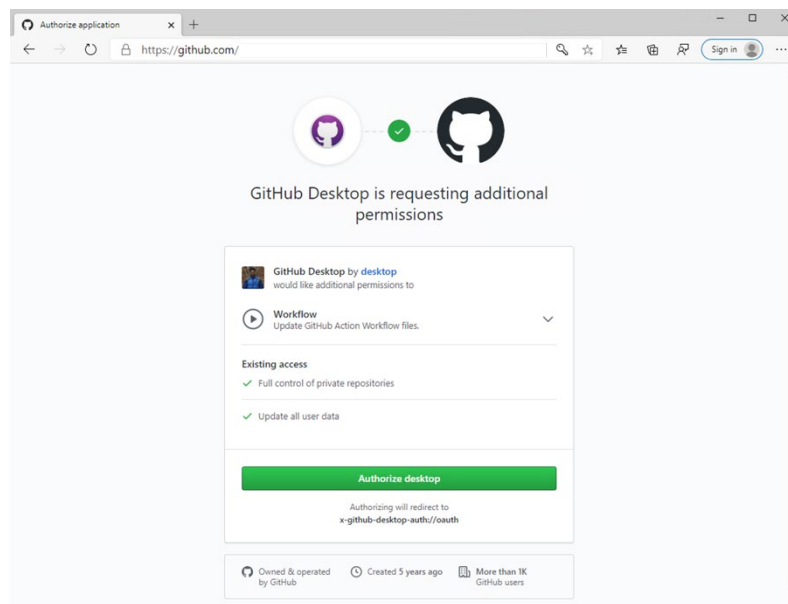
Authorize application × +

https://github.com/

Sign in

GitHub Desktop is requesting additional permissions

GitHub Desktop by desktop would like additional permissions to

Workflow
Update GitHub Action Workflow files.

Existing access
Full control of private repositories

Update all user data

Authorize desktop

Authorizing will redirect to
x-github-desktop-auth://oauth

Owned & operated by GitHub

Created 5 years ago

More than 1K GitHub users